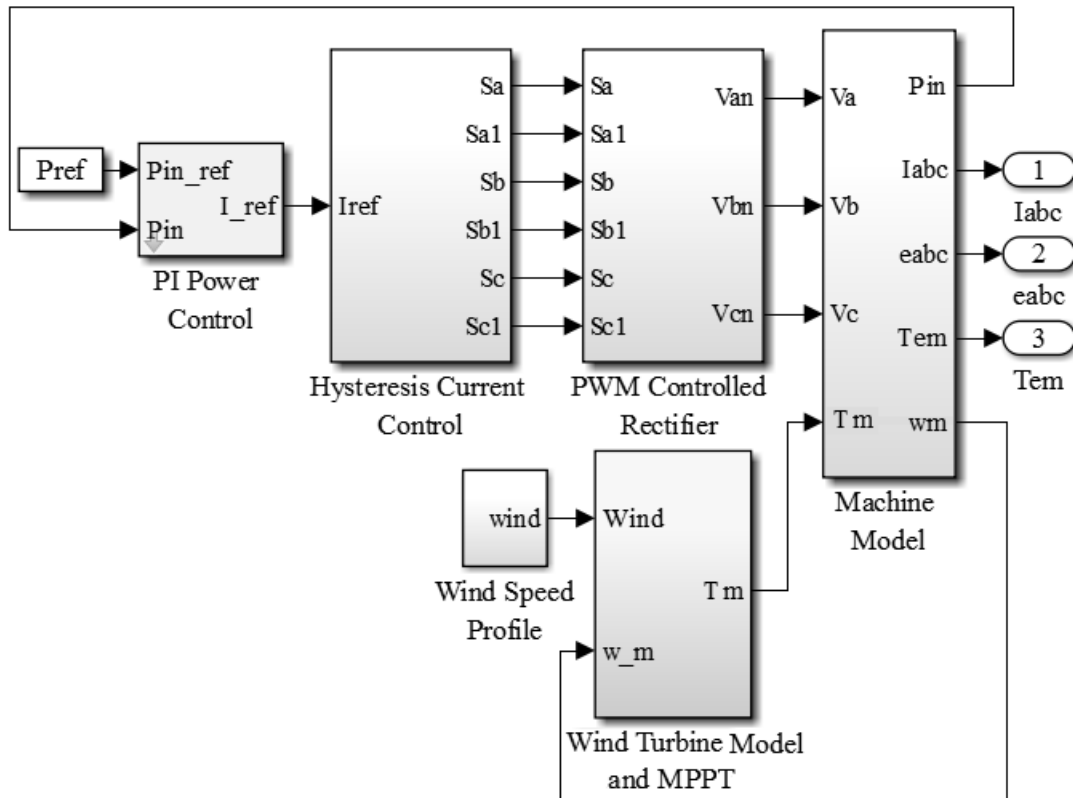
Pref

Pin_ref
Pin
I_ref

PI Power Control

Iref
Sa
Sa1
Sb
Sb1
Sc
Sc1

Hysteresis Current Control

Sa
Sa1
Sb
Sb1
Sc
Sc1
Van
Vbn
Vcn

PWM Controlled Rectifier

Va
Vb
Vc
T m
Pin
Iabc
eabc
Tem
wm

Machine Model

1
Iabc
2
eabc
3
Tem

wind

Wind Speed Profile

Wind
T m
w_m

Wind Turbine Model and MPPT